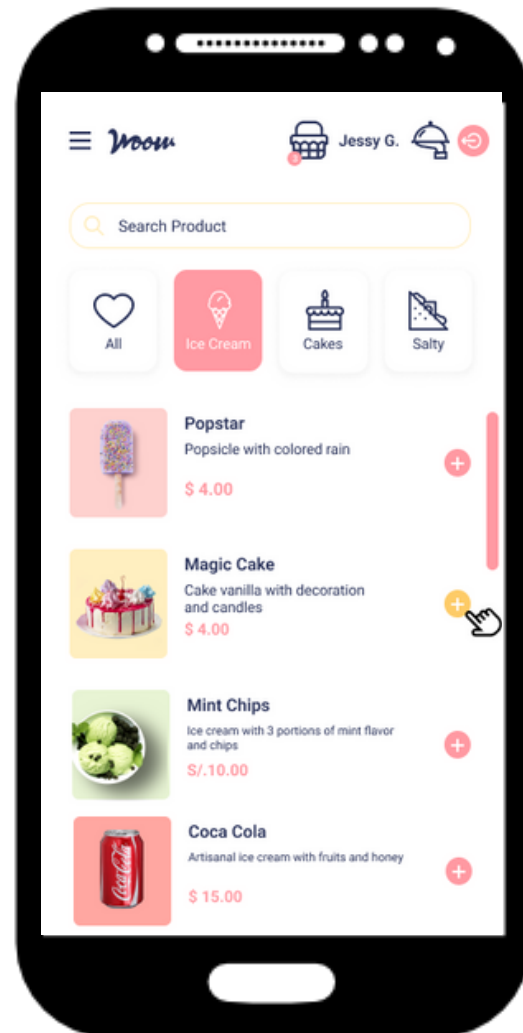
Moom

Jessy G.

Search Product

All

Ice Cream

Cakes

Salty

Popstar

Popsicle with colored rain

$ 4.00

Magic Cake

Cake vanilla with decoration and candles

$ 4.00

Mint Chips

Ice cream with 3 portions of mint flavor and chips

S/.10.00

Coca Cola

Artisanal ice cream with fruits and honey

$ 15.00